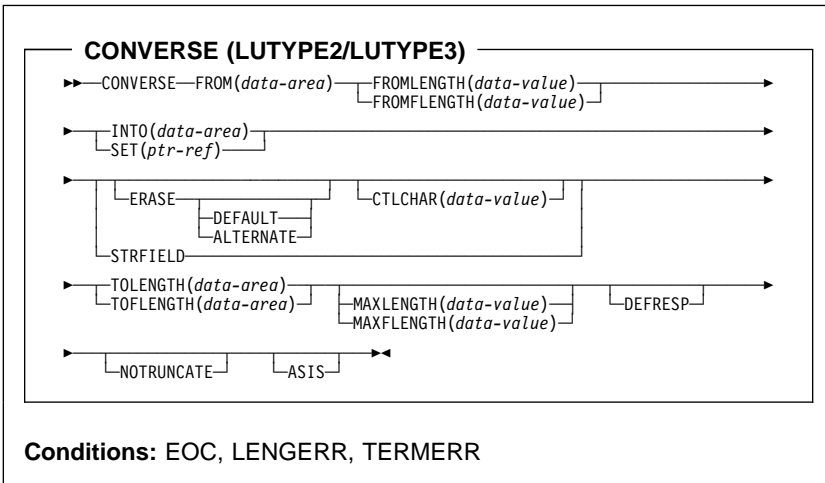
CONVERSE (LUTYPE2/LUTYPE3)

CONVERSE FROM(*data-area*) FROMLENGTH(*data-value*)
FROMFLENGTH(*data-value*)

INTO(*data-area*)
SET(*ptr-ref*)

ERASE
DEFAULT
ALTERNATE
CTLCHAR(*data-value*)
STRFIELD

TOLENGTH(*data-area*)
TOFLENGTH(*data-area*)
MAXLENGTH(*data-value*)
MAXFLENGTH(*data-value*)
DEFRESP

NOTRUNCATE
ASIS

**Conditions:** EOC, LENGERR, TERMERR